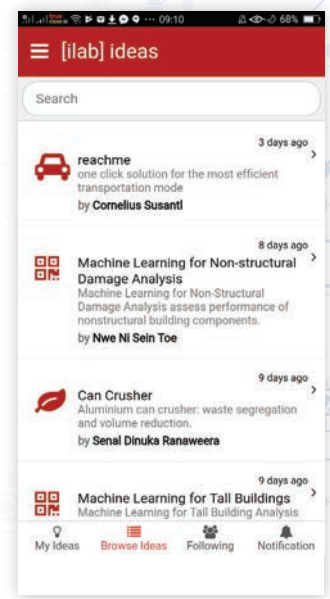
09:10 68%

[ilab] ideas

Search

3 days ago
reachme
one click solution for the most efficient transportation mode
by Cornelius Susanti

8 days ago
Machine Learning for Non-structural Damage Analysis
Machine Learning for Non-Structural Damage Analysis assess performance of nonstructural building components.
by Nwe Ni Sein Toe

9 days ago
Can Crusher
Aluminium can crusher: waste segregation and volume reduction.
by Senal Dinuka Ranaweera

9 days ago
Machine Learning for Tall Buildings
Machine Learning for Tall Building Analysis

My Ideas
Browse Ideas
Following
Notification